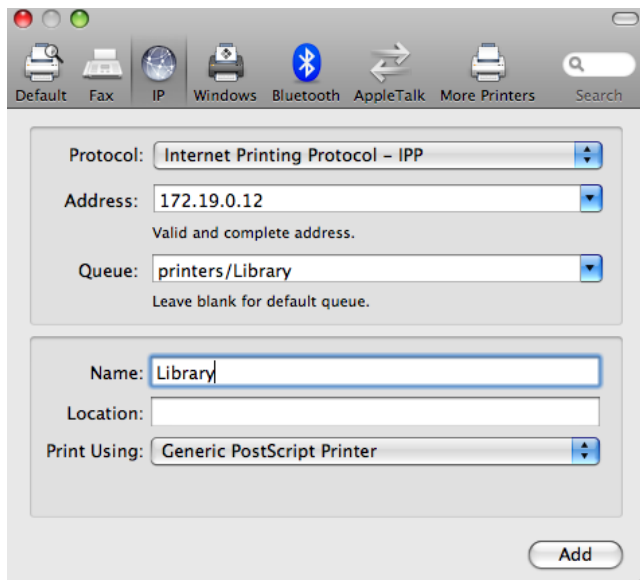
Default Fax IP Windows Bluetooth AppleTalk More Printers Search

Protocol: Internet Printing Protocol – IPP

Address: 172.19.0.12

Valid and complete address.

Queue: printers/Library

Leave blank for default queue.

Name: Library

Location:

Print Using: Generic PostScript Printer

Add